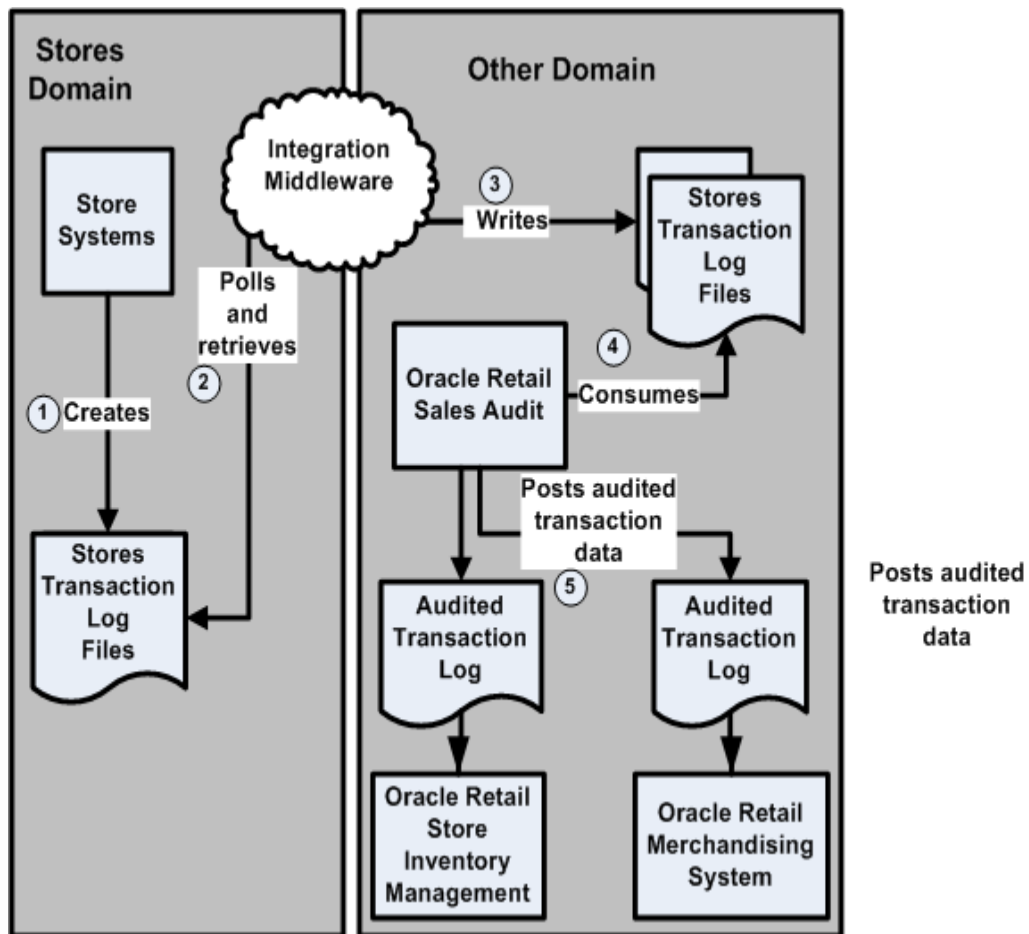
Stores Domain

Store Systems

1 Creates

Stores Transaction Log Files

Integration Middleware

Polls and retrieves

2

Other Domain

3 Writes

Stores Transaction Log Files

Oracle Retail Sales Audit

4 Consumes

Posts audited transaction data

5

Audited Transaction Log

Audited Transaction Log

Oracle Retail Store Inventory Management

Oracle Retail Merchandising System

Posts audited transaction data